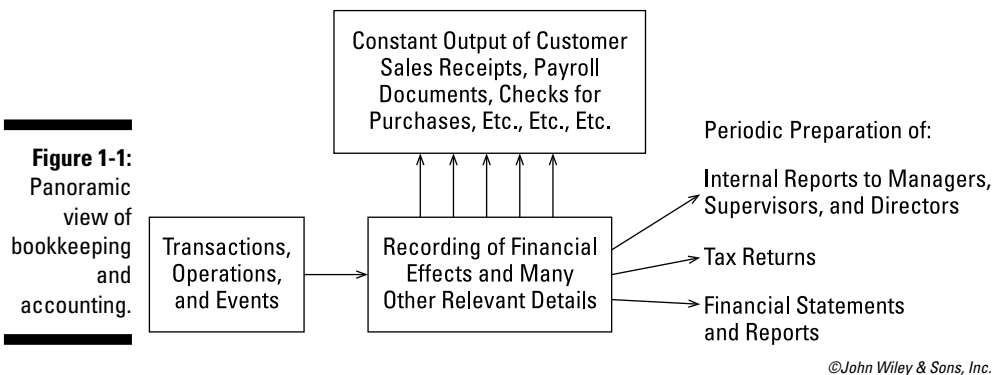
Figure 1-1: Panoramic view of bookkeeping and accounting.

Constant Output of Customer Sales Receipts, Payroll Documents, Checks for Purchases, Etc., Etc., Etc.

Transactions, Operations, and Events

Recording of Financial Effects and Many Other Relevant Details

Periodic Preparation of:

Internal Reports to Managers, Supervisors, and Directors

Tax Returns

Financial Statements and Reports

©John Wiley & Sons, Inc.